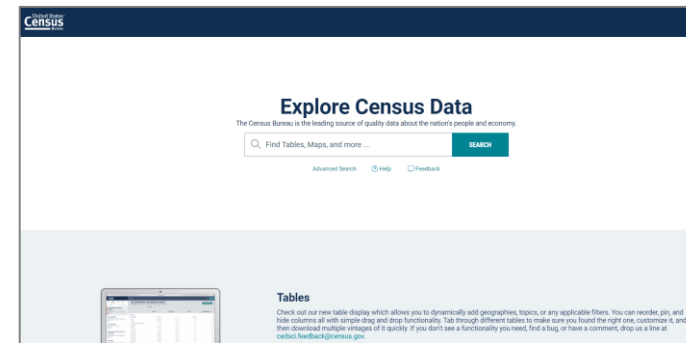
United States Census Bureau

Explore Census Data

The Census Bureau is the leading source of quality data about the nation's people and economy.

Find Tables, Maps, and more ...

SEARCH

Advanced Search

Help

Feedback

Tables

Check out our new table display which allows you to dynamically add geographies, topics, or any applicable filters. You can reorder, pin, and hide columns all with simple drag and drop functionality. Tab through different tables to make sure you found the right one, customize it, and then download multiple vintages of it quickly. If you don't see a functionality you need, find a bug, or have a comment, drop us a line at cedsci.feedback@census.gov.